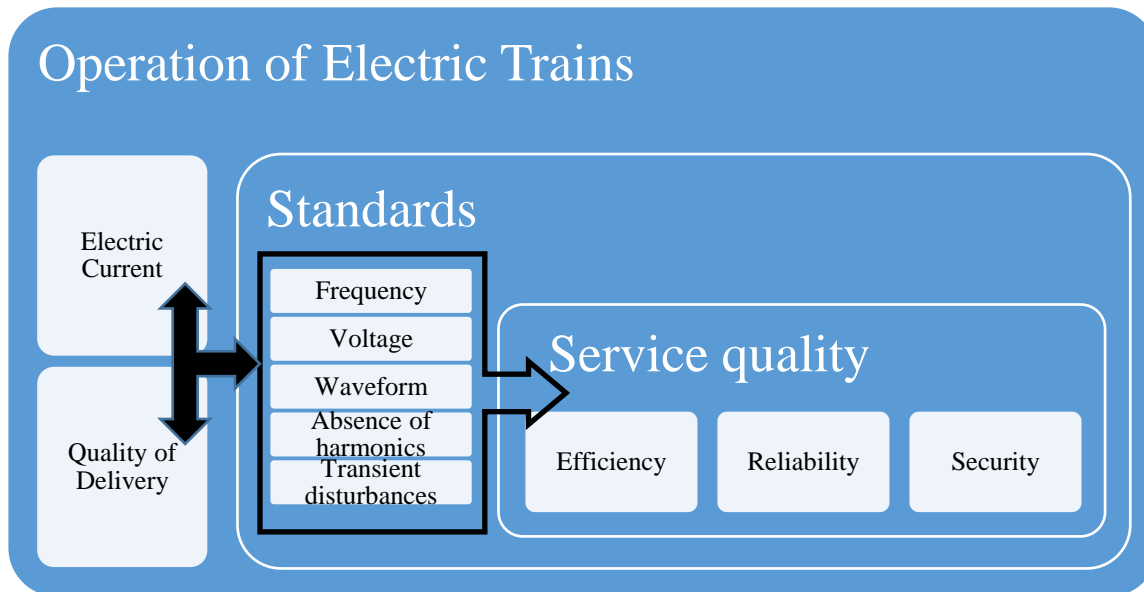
Operation of Electric Trains

Electric Current

Quality of Delivery

Standards

Frequency

Voltage

Waveform

Absence of harmonics

Transient disturbances

Service quality

Efficiency

Reliability

Security